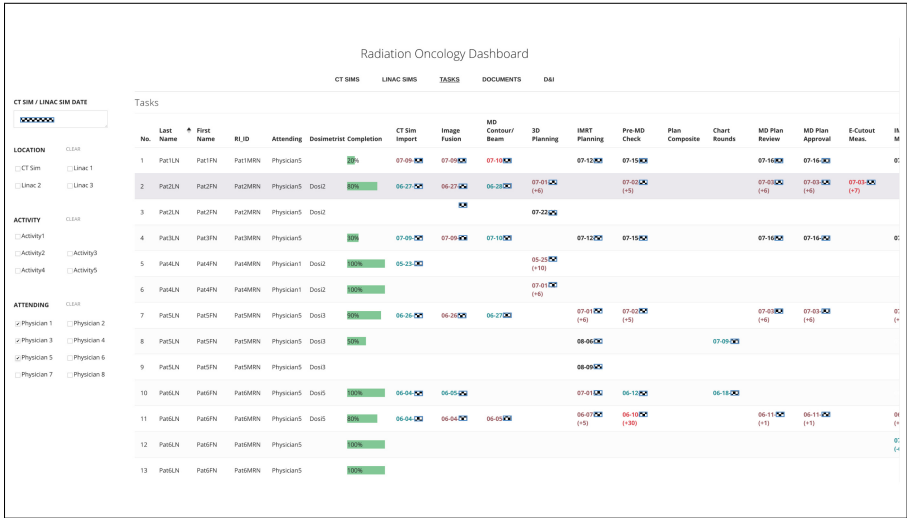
Radiation Oncology Dashboard

CT SIMS   LINAC SIMS   TASKS   DOCUMENTS   D&I

CT SIM / LINAC SIM DATE

LOCATION CLEAR
CT Sim  Linac 1
Linac 2  Linac 3

ACTIVITY CLEAR
Activity1
Activity2  Activity3
Activity4  Activity5

ATTENDING CLEAR
Physician 1  Physician 2
Physician 3  Physician 4
Physician 5  Physician 6
Physician 7  Physician 8

Tasks

| No. | Last Name | First Name | RI_ID | Attending | Dosimetrist | Completion | CT Sim Import | Image Fusion | MD Contour/ Beam | 3D Planning | IMRT Planning | Pre-MD Check | Plan Composite | Chart Rounds | MD Plan Review | MD Plan Approval | E-Cutout Meas. | I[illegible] M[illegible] |
|---|---|---|---|---|---|---|---|---|---|---|---|---|---|---|---|---|---|---|
| 1 | Pat1LN | Pat1FN | Pat1MRN | Physician5 | | 20% | 07-09- | 07-09- | 07-10- | | 07-12- | 07-15- | | | 07-16- | 07-16- | | 0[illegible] |
| 2 | Pat2LN | Pat2FN | Pat2MRN | Physician5 | Dosi2 | 80% | 06-27- | 06-27- | 06-28- | 07-01- (+6) | | 07-02- (+5) | | | 07-03- (+6) | 07-03- (+6) | 07-03- (+7) | |
| 3 | Pat2LN | Pat2FN | Pat2MRN | Physician5 | Dosi2 | | | | | 07-22- | | | | | | | | |
| 4 | Pat3LN | Pat3FN | Pat3MRN | Physician5 | | 30% | 07-09- | 07-09- | 07-10- | | 07-12- | 07-15- | | | 07-16- | 07-16- | | 0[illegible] |
| 5 | Pat4LN | Pat4FN | Pat4MRN | Physician1 | Dosi2 | 100% | 05-23- | | | 05-25- (+10) | | | | | | | | |
| 6 | Pat4LN | Pat4FN | Pat4MRN | Physician1 | Dosi2 | 100% | | | | 07-01- (+6) | | | | | | | | |
| 7 | Pat5LN | Pat5FN | Pat5MRN | Physician5 | Dosi3 | 90% | 06-26- | 06-26- | 06-27- | | 07-01- (+6) | 07-02- (+5) | | | 07-03- (+6) | 07-03- (+6) | | 0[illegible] (+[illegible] |
| 8 | Pat5LN | Pat5FN | Pat5MRN | Physician5 | Dosi3 | 50% | | | | | 08-06- | | | 07-09- | | | | |
| 9 | Pat5LN | Pat5FN | Pat5MRN | Physician5 | Dosi3 | | | | | | 08-09- | | | | | | | |
| 10 | Pat6LN | Pat6FN | Pat6MRN | Physician5 | Dosi5 | 100% | 06-04- | 06-05- | | | 07-01- | 06-12- | | 06-18- | | | | |
| 11 | Pat6LN | Pat6FN | Pat6MRN | Physician5 | Dosi5 | 80% | 06-04- | 06-04- | 06-05- | | 06-07- (+5) | 06-10- (+30) | | | 06-11- (+1) | 06-11- (+1) | | 0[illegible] (+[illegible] |
| 12 | Pat6LN | Pat6FN | Pat6MRN | Physician5 | | 100% | | | | | | | | | | | | 0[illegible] (+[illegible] |
| 13 | Pat6LN | Pat6FN | Pat6MRN | Physician5 | | 100% | | | | | | | | | | | | |